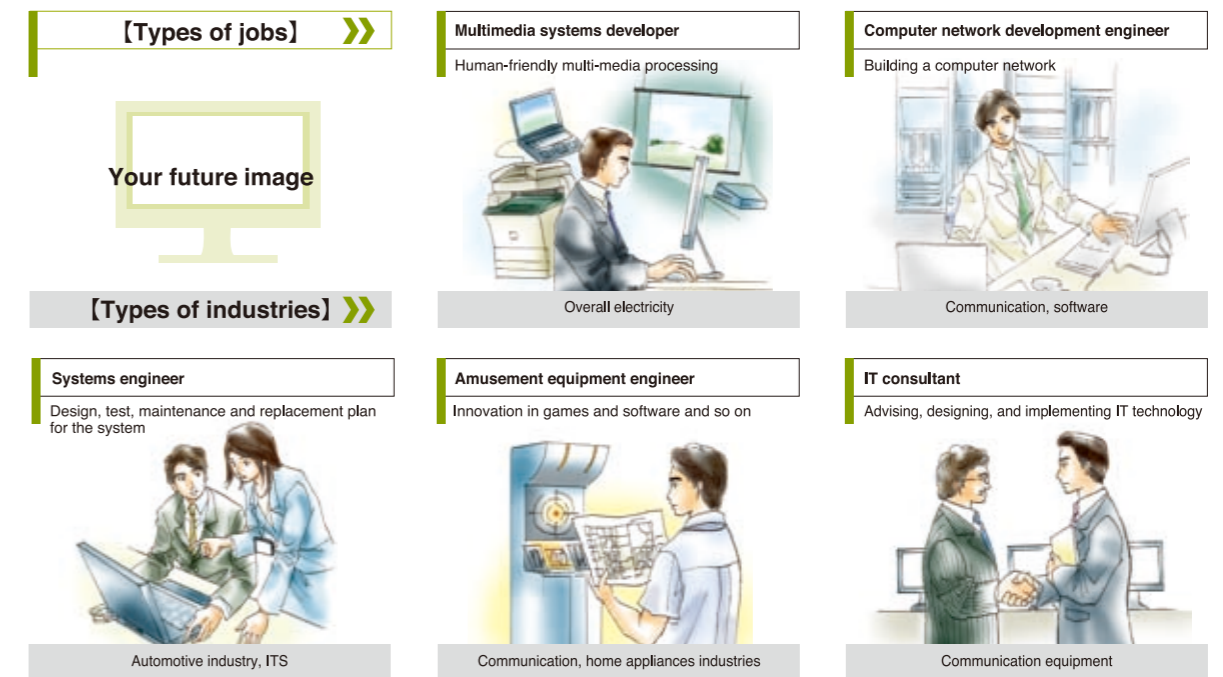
【Types of jobs】

Your future image

【Types of industries】

Multimedia systems developer

Human-friendly multi-media processing

Overall electricity

Computer network development engineer

Building a computer network

Communication, software

Systems engineer

Design, test, maintenance and replacement plan for the system

Automotive industry, ITS

Amusement equipment engineer

Innovation in games and software and so on

Communication, home appliances industries

IT consultant

Advising, designing, and implementing IT technology

Communication equipment